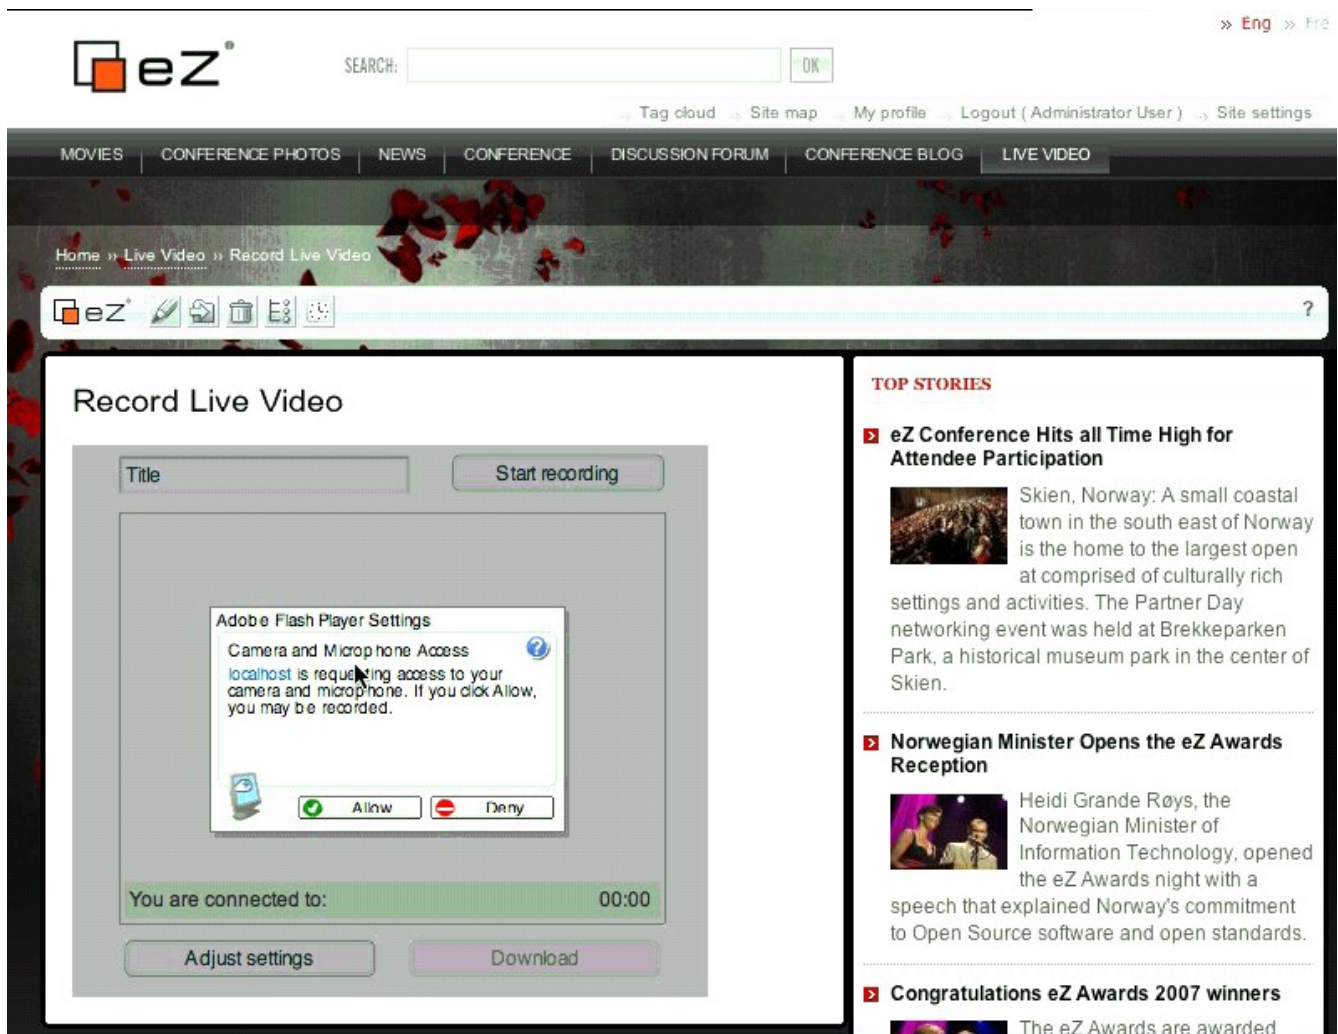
» Eng » Fre

eZ

SEARCH: OK

Tag cloud Site map My profile Logout ( Administrator User ) Site settings

MOVIES CONFERENCE PHOTOS NEWS CONFERENCE DISCUSSION FORUM CONFERENCE BLOG LIVE VIDEO

Home » Live Video » Record Live Video

eZ ?

Record Live Video

Title

Start recording

Adobe Flash Player Settings

Camera and Microphone Access

localhost is requesting access to your camera and microphone. If you click Allow, you may be recorded.

Allow Deny

You are connected to: 00:00

Adjust settings Download

TOP STORIES

eZ Conference Hits all Time High for Attendee Participation

Skien, Norway: A small coastal town in the south east of Norway is the home to the largest open at comprised of culturally rich settings and activities. The Partner Day networking event was held at Brekkeparken Park, a historical museum park in the center of Skien.

Norwegian Minister Opens the eZ Awards Reception

Heidi Grande Røys, the Norwegian Minister of Information Technology, opened the eZ Awards night with a speech that explained Norway's commitment to Open Source software and open standards.

Congratulations eZ Awards 2007 winners

The eZ Awards are awarded